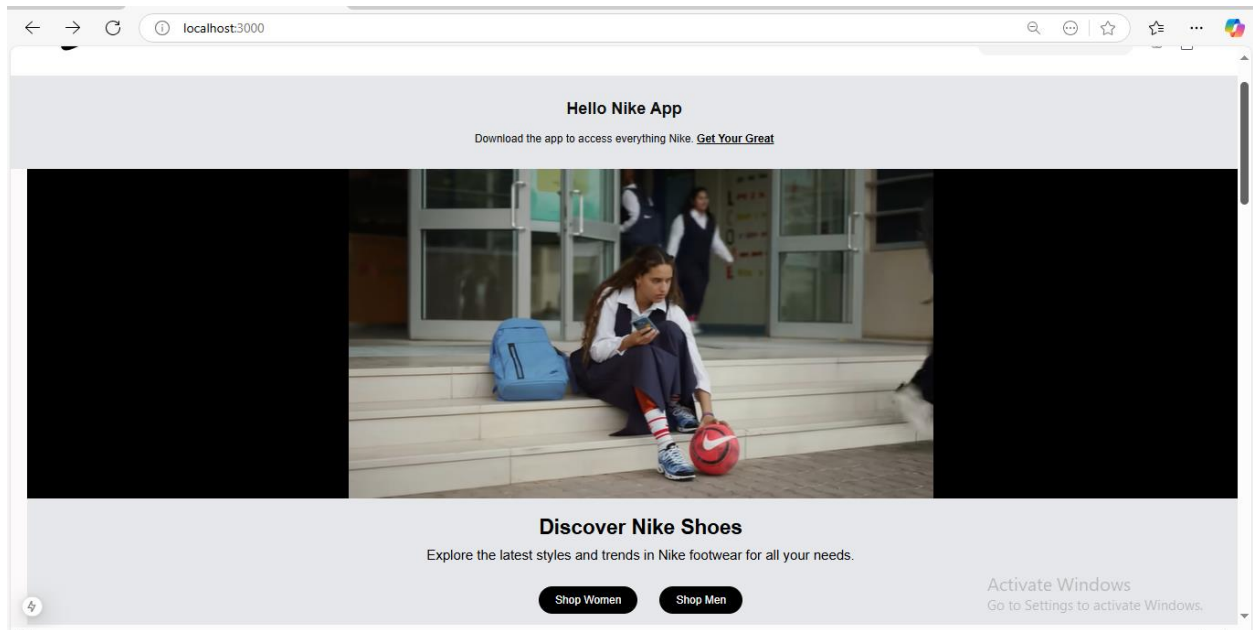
localhost:3000

Hello Nike App

Download the app to access everything Nike. Get Your Great

Discover Nike Shoes

Explore the latest styles and trends in Nike footwear for all your needs.

Shop Women Shop Men

Activate Windows
Go to Settings to activate Windows.